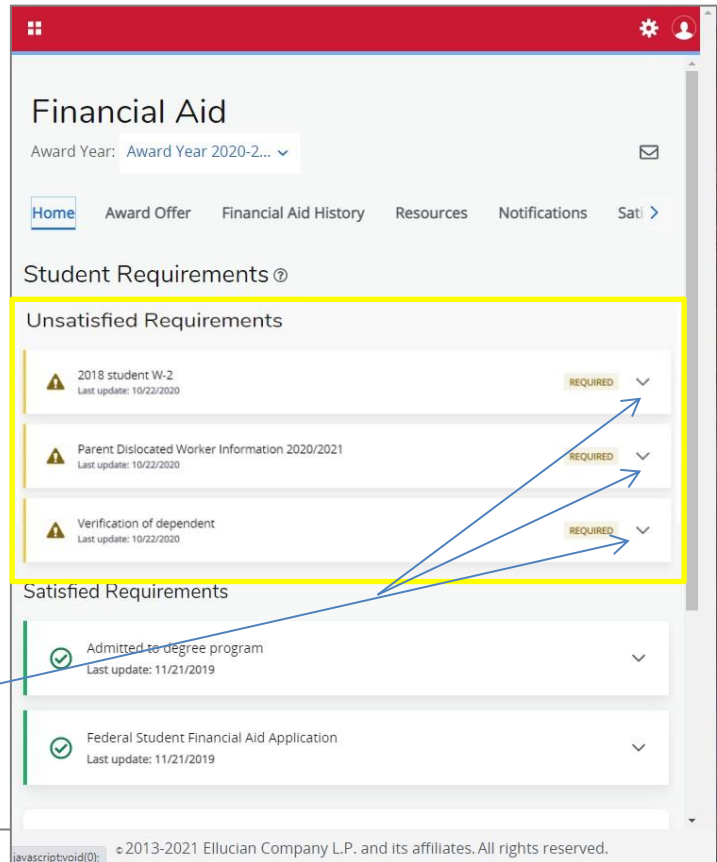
Financial Aid

Award Year: Award Year 2020-2...

Home Award Offer Financial Aid History Resources Notifications Sati

Student Requirements

Unsatisfied Requirements

2018 student W-2
Last update: 10/22/2020
REQUIRED

Parent Dislocated Worker Information 2020/2021
Last update: 10/22/2020
REQUIRED

Verification of dependent
Last update: 10/22/2020
REQUIRED

Satisfied Requirements

Admitted to degree program
Last update: 11/21/2019

Federal Student Financial Aid Application
Last update: 11/21/2019

javascript:void(0); © 2013-2021 Ellucian Company L.P. and its affiliates. All rights reserved.